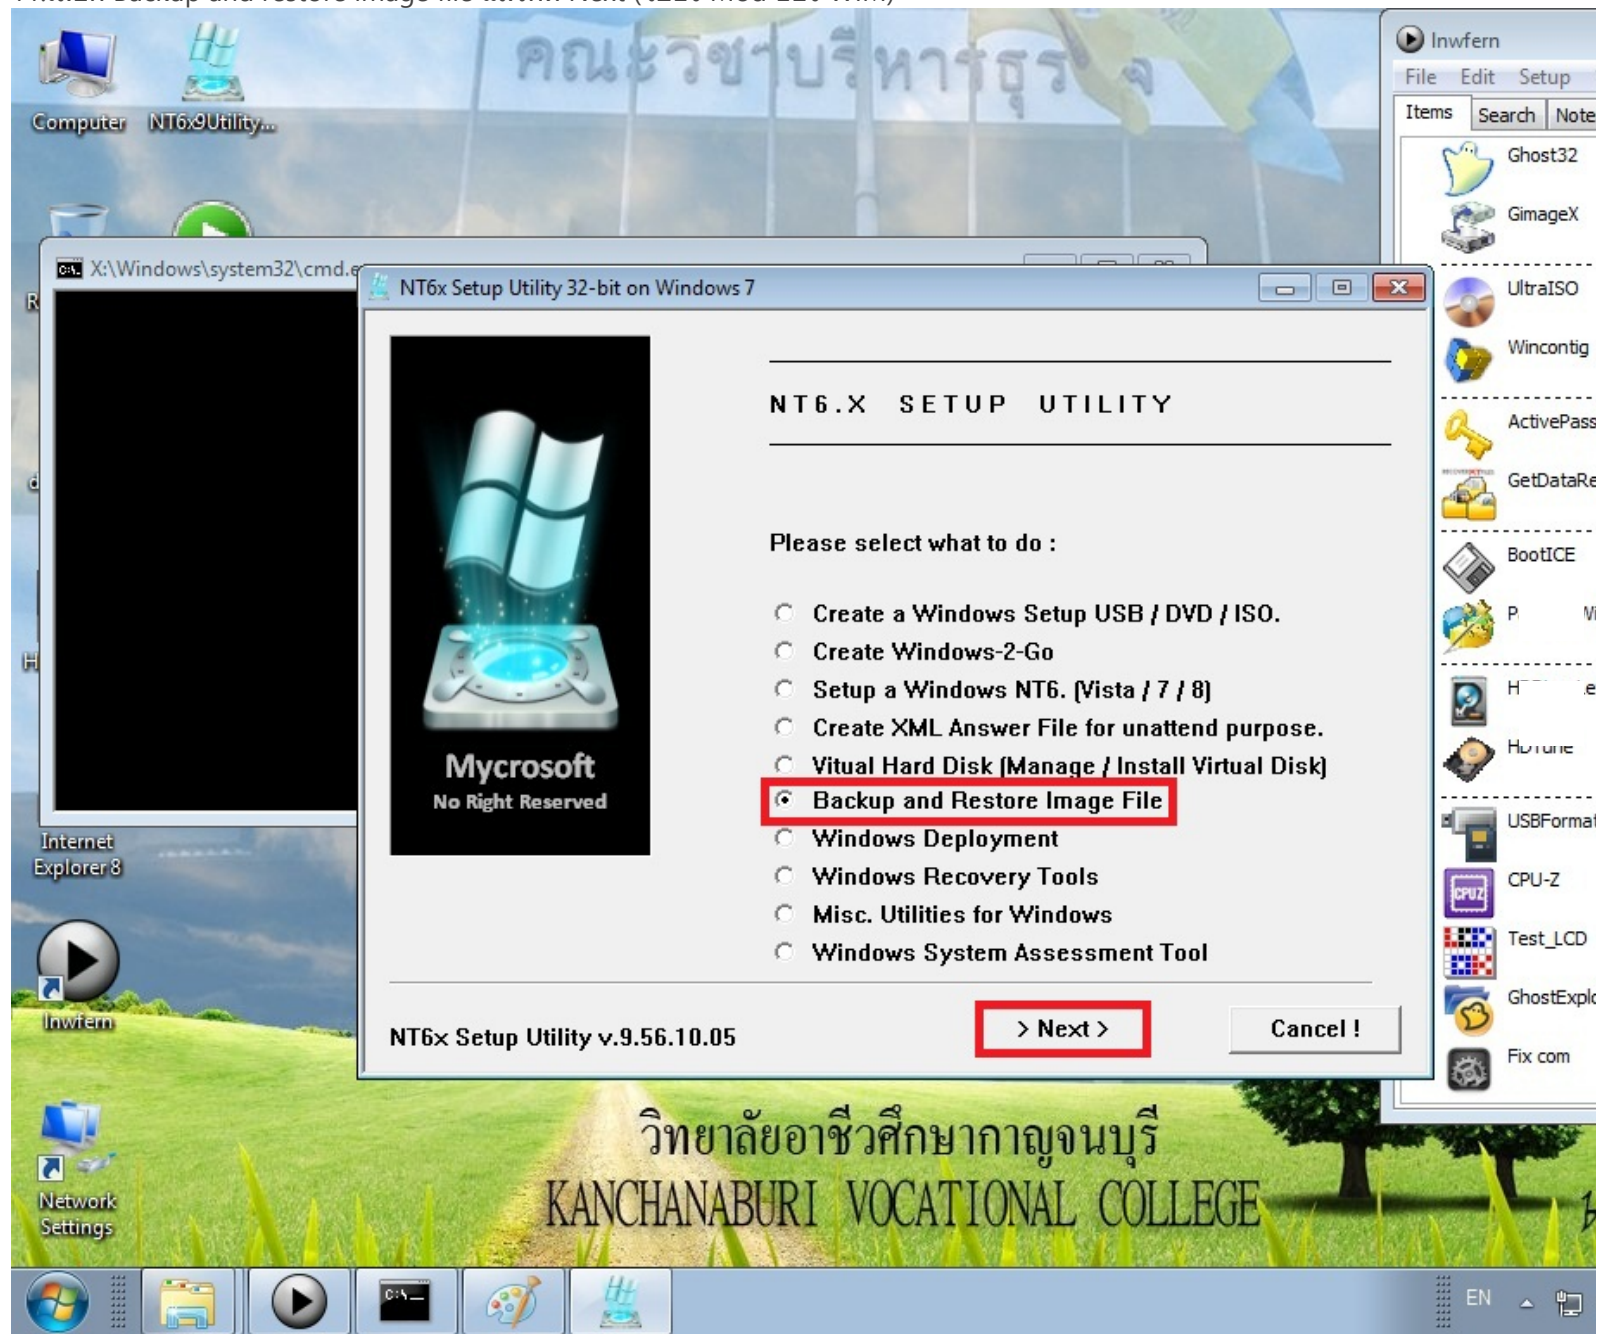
Computer NT6x9Utility...

คณะวิชาบริหารธุรกิจ

X:\Windows\system32\cmd.e

NT6x Setup Utility 32-bit on Windows 7

Mycrosoft
No Right Reserved

NT6.X SETUP UTILITY

Please select what to do :

Create a Windows Setup USB / DVD / ISO.
Create Windows-2-Go
Setup a Windows NT6. (Vista / 7 / 8)
Create XML Answer File for unattend purpose.
Vitual Hard Disk (Manage / Install Virtual Disk)
Backup and Restore Image File
Windows Deployment
Windows Recovery Tools
Misc. Utilities for Windows
Windows System Assessment Tool

NT6x Setup Utility v.9.56.10.05

> Next >

Cancel !

Inwfern
File Edit Setup
Items Search Note
Ghost32
GimageX
UltraISO
Winconfig
ActivePass
GetDataRe
BootICE
P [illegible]
H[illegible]e
HDTune
USBFormat
CPU-Z
Test_LCD
GhostExplo
Fix com

Internet Explorer 8

Inwfern

Network Settings

วิทยาลัยอาชีวศึกษากาญจนบุรี
KANCHANABURI VOCATIONAL COLLEGE

EN